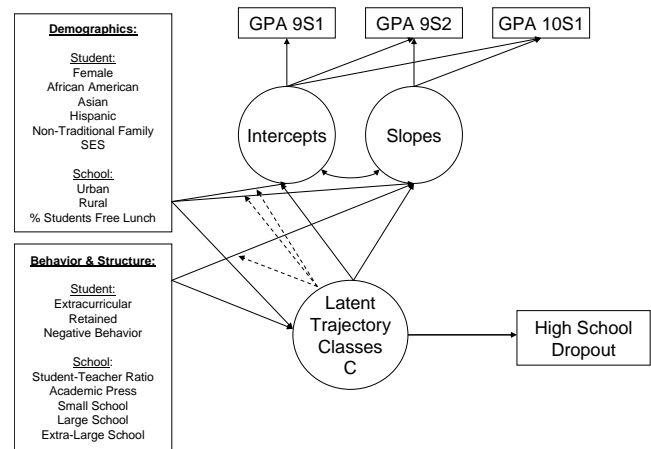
Demographics:

Student:
Female
African American
Asian
Hispanic
Non-Traditional Family
SES

School:
Urban
Rural
% Students Free Lunch

Behavior & Structure:

Student:
Extracurricular
Retained
Negative Behavior

School:
Student-Teacher Ratio
Academic Press
Small School
Large School
Extra-Large School

GPA 9S1

GPA 9S2

GPA 10S1

Intercepts

Slopes

Latent Trajectory Classes C

High School Dropout